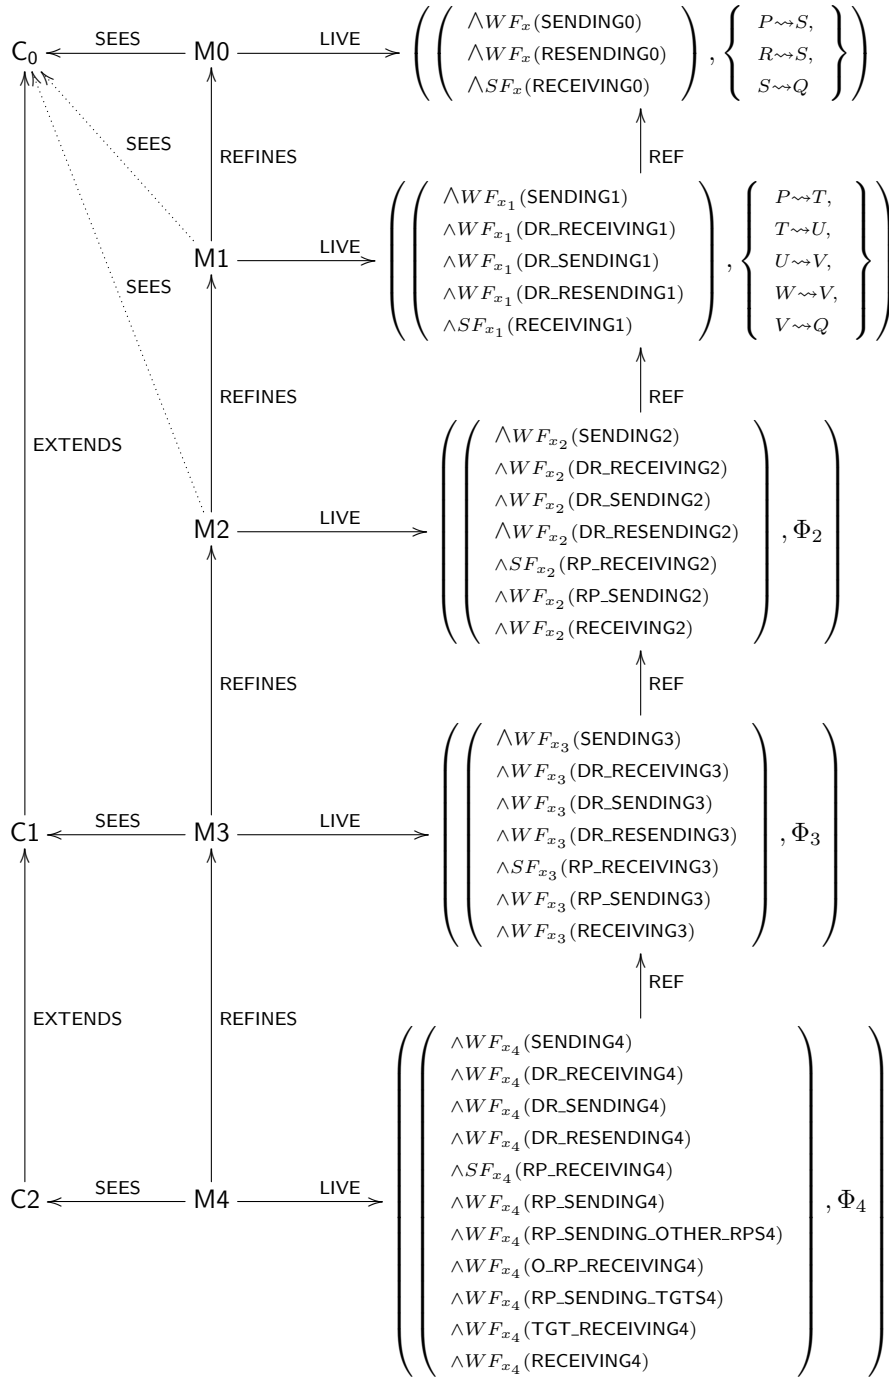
$C_0$ SEES M0 LIVE $\left(\begin{pmatrix} \wedge WF_x(\text{SENDING0}) \\ \wedge WF_x(\text{RESENDING0}) \\ \wedge SF_x(\text{RECEIVING0}) \end{pmatrix}, \left\{ \begin{array}{l} P \rightsquigarrow S, \\ R \rightsquigarrow S, \\ S \rightsquigarrow Q \end{array} \right\}\right)$

SEES REFINES REF

M1 LIVE $\left(\begin{pmatrix} \wedge WF_{x_1}(\text{SENDING1}) \\ \wedge WF_{x_1}(\text{DR\_RECEIVING1}) \\ \wedge WF_{x_1}(\text{DR\_SENDING1}) \\ \wedge WF_{x_1}(\text{DR\_RESENDING1}) \\ \wedge SF_{x_1}(\text{RECEIVING1}) \end{pmatrix}, \left\{ \begin{array}{l} P \rightsquigarrow T, \\ T \rightsquigarrow U, \\ U \rightsquigarrow V, \\ W \rightsquigarrow V, \\ V \rightsquigarrow Q \end{array} \right\}\right)$

SEES REFINES REF

EXTENDS

M2 LIVE $\left(\begin{pmatrix} \wedge WF_{x_2}(\text{SENDING2}) \\ \wedge WF_{x_2}(\text{DR\_RECEIVING2}) \\ \wedge WF_{x_2}(\text{DR\_SENDING2}) \\ \wedge WF_{x_2}(\text{DR\_RESENDING2}) \\ \wedge SF_{x_2}(\text{RP\_RECEIVING2}) \\ \wedge WF_{x_2}(\text{RP\_SENDING2}) \\ \wedge WF_{x_2}(\text{RECEIVING2}) \end{pmatrix}, \Phi_2\right)$

REFINES REF

C1 SEES M3 LIVE $\left(\begin{pmatrix} \wedge WF_{x_3}(\text{SENDING3}) \\ \wedge WF_{x_3}(\text{DR\_RECEIVING3}) \\ \wedge WF_{x_3}(\text{DR\_SENDING3}) \\ \wedge WF_{x_3}(\text{DR\_RESENDING3}) \\ \wedge SF_{x_3}(\text{RP\_RECEIVING3}) \\ \wedge WF_{x_3}(\text{RP\_SENDING3}) \\ \wedge WF_{x_3}(\text{RECEIVING3}) \end{pmatrix}, \Phi_3\right)$

REF

EXTENDS REFINES

C2 SEES M4 LIVE $\left(\begin{pmatrix} \wedge WF_{x_4}(\text{SENDING4}) \\ \wedge WF_{x_4}(\text{DR\_RECEIVING4}) \\ \wedge WF_{x_4}(\text{DR\_SENDING4}) \\ \wedge WF_{x_4}(\text{DR\_RESENDING4}) \\ \wedge SF_{x_4}(\text{RP\_RECEIVING4}) \\ \wedge WF_{x_4}(\text{RP\_SENDING4}) \\ \wedge WF_{x_4}(\text{RP\_SENDING\_OTHER\_RPS4}) \\ \wedge WF_{x_4}(\text{O\_RP\_RECEIVING4}) \\ \wedge WF_{x_4}(\text{RP\_SENDING\_TGTS4}) \\ \wedge WF_{x_4}(\text{TGT\_RECEIVING4}) \\ \wedge WF_{x_4}(\text{RECEIVING4}) \end{pmatrix}, \Phi_4\right)$